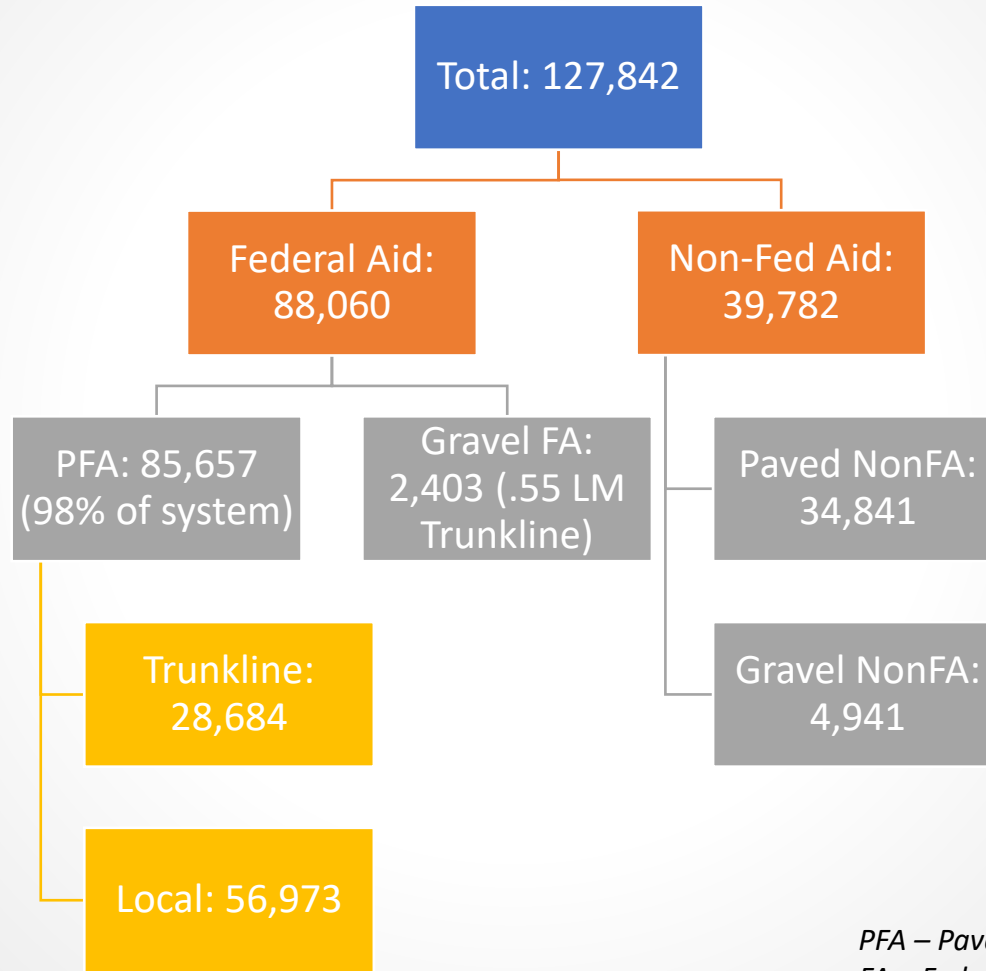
Total: 127,842

Federal Aid: 88,060

Non-Fed Aid: 39,782

PFA: 85,657 (98% of system)

Gravel FA: 2,403 (.55 LM Trunkline)

Paved NonFA: 34,841

Gravel NonFA: 4,941

Trunkline: 28,684

Local: 56,973

PFA – Pave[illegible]
FA – Fed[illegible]